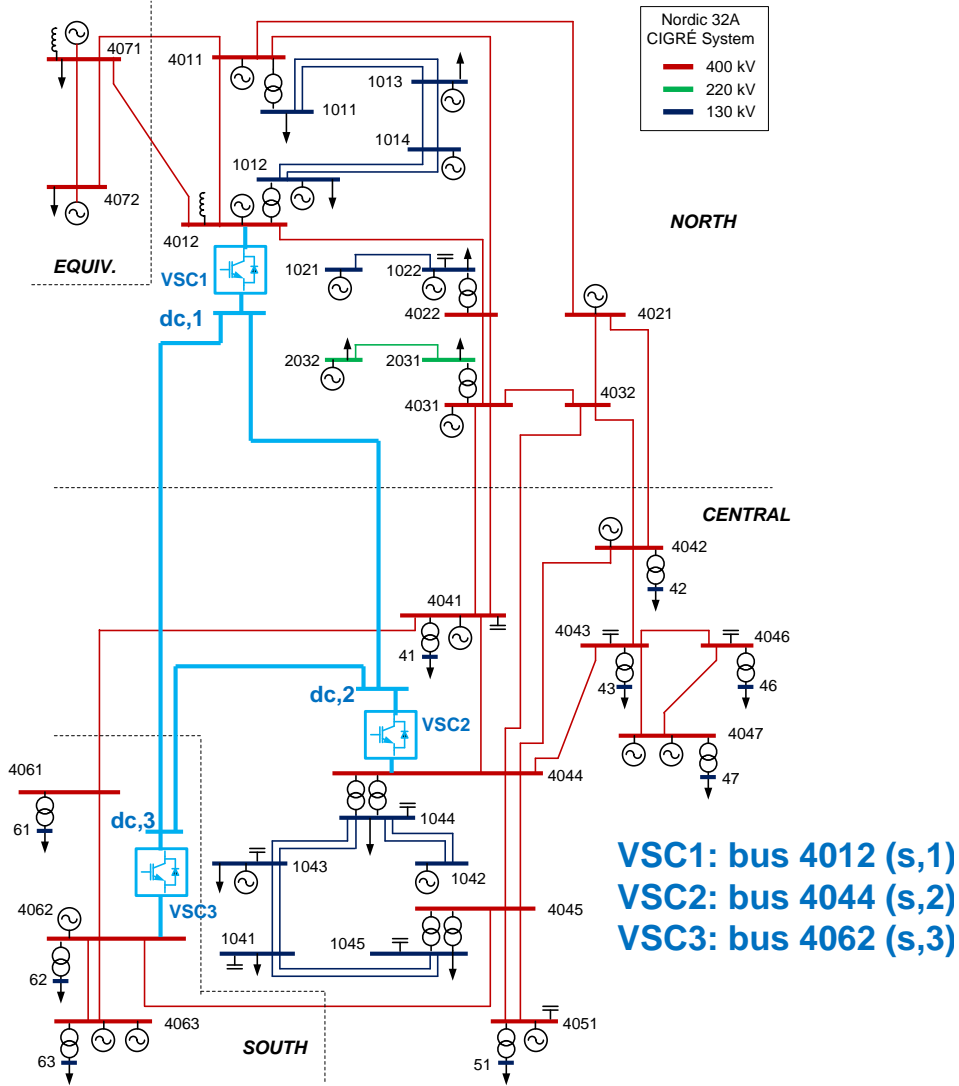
Nordic 32A
CIGRÉ System
400 kV
220 kV
130 kV

4071
4011
1013
1011
1014
1012
4072
4012
EQUIV.
NORTH
VSC1
1021
1022
4022
4021
dc,1
2032
2031
4031
4032
CENTRAL
4042
42
4041
4043
4046
41
43
46
dc,2
VSC2
4047
47
4061
4044
61
dc,3
1044
1043
1042
4062
VSC3
4045
62
1041
1045
4063
4051
SOUTH
63
51

VSC1: bus 4012 (s,1)
VSC2: bus 4044 (s,2)
VSC3: bus 4062 (s,3)